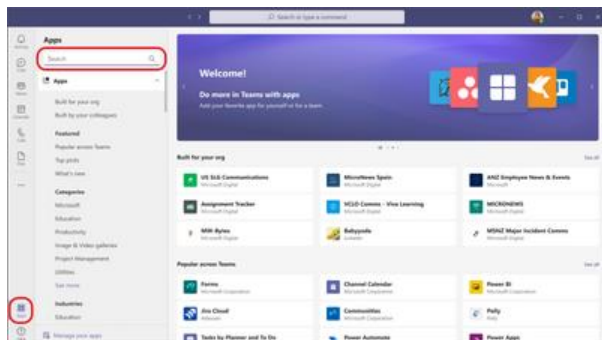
Search or type a command

Apps

Search

Apps

Built for your org

Built by your colleagues

Featured

Popular across Teams

Top picks

What's new

Categories

Microsoft

Education

Productivity

Image & Video galleries

Project Management

Utilities

See more

Industries

Education

Manage your apps

Welcome!

Do more in Teams with apps

Add your favorite app for yourself or for a team

Built for your org

See all

US SLG Communications

Microsoft Digital

MicroNews Spain

Microsoft Digital

ANZ Employee News & Events

Microsoft Digital

Assignment Tracker

Microsoft Digital

VCLO Comms - Viva Learning

Microsoft Digital

MICRONEWS

Microsoft Digital

MW-Bytes

Microsoft Digital

Babypedia

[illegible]

MSNZ Major Incident Comms

Microsoft Digital

Popular across Teams

See all

Forms

Microsoft Corporation

Channel Calendar

Microsoft Corporation

Power BI

Microsoft Corporation

Jira Cloud

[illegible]

Communities

Microsoft Corporation

Polly

Polly

Tasks by Planner and To Do

Power Automate

Power Apps